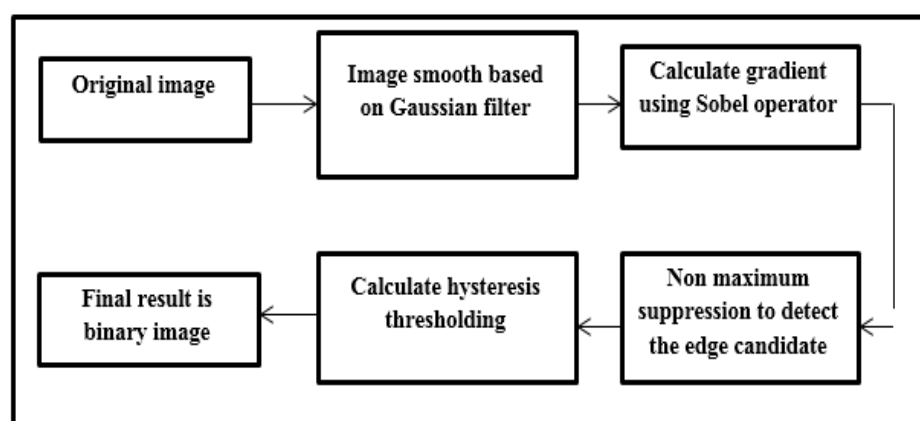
Original image

Image smooth based on Gaussian filter

Calculate gradient using Sobel operator

Non maximum suppression to detect the edge candidate

Calculate hysteresis thresholding

Final result is binary image